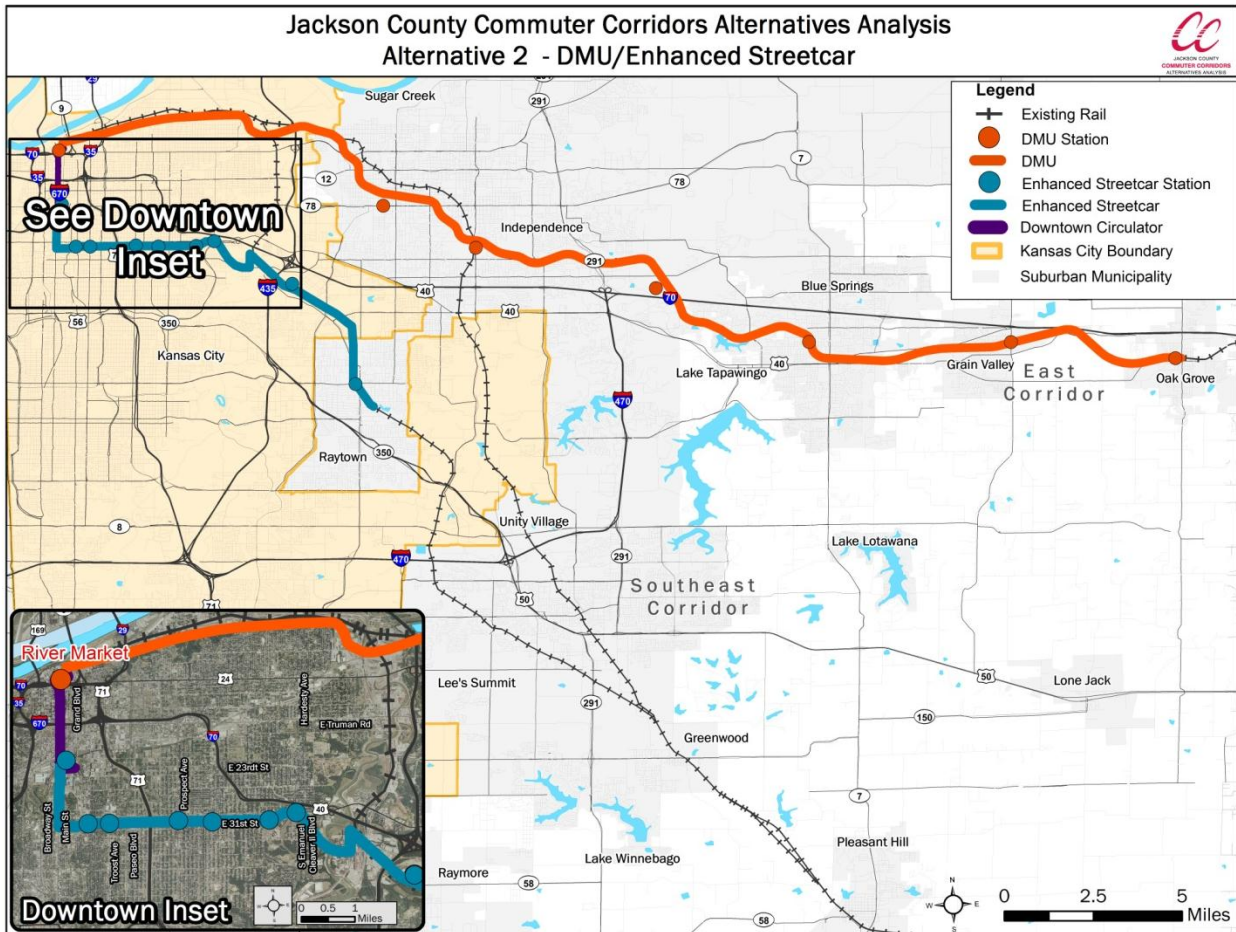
Jackson County Commuter Corridors Alternatives Analysis
Alternative 2 - DMU/Enhanced Streetcar

JACKSON COUNTY
COMMUTER CORRIDORS
ALTERNATIVES ANALYSIS

Legend
Existing Rail
DMU Station
DMU
Enhanced Streetcar Station
Enhanced Streetcar
Downtown Circulator
Kansas City Boundary
Suburban Municipality

Sugar Creek
9
29
35
70
35
670
291
12
78
7
78
See Downtown Inset
Independence
291
435
40
70
Blue Springs
40
56
350
Kansas City
40
Lake Tapawingo
Grain Valley
Oak Grove
East Corridor
470
Raytown
350
8
Unity Village
470
291
Lake Lotawana
71
50
Southeast Corridor
169
29
River Market
71
24
70
35
670
Grand Blvd
Hardesty Ave
E Truman Rd
70
E 23rd St
71
Prospect Ave
Broadway St
Main St
Troost Ave
Paseo Blvd
E 31st St
40
S Emanuel Cleaver II Blvd
Downtown Inset
0 0.5 1 Miles
Lee's Summit
291
50
Lone Jack
150
Greenwood
7
Pleasant Hill
Lake Winnebago
Raymore
58
58
0 2.5 5 Miles